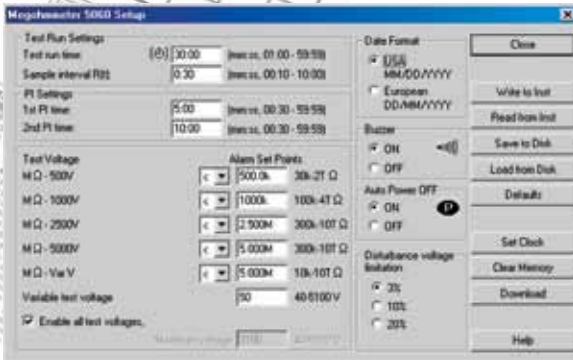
Megohmmeter 5060 Setup

Test Run Settings
Test run time: 30:00 (mm:ss, 01:00 - 59:59)
Sample interval R(t): 0:30 (mm:ss, 00:10 - 10:00)

PI Settings
1st PI time: 5:00 (mm:ss, 00:30 - 59:59)
2nd PI time: 10:00 (mm:ss, 00:30 - 59:59)

Test Voltage
Alarm Set Points
MΩ - 500V < 500.0k 30k-2T Ω
MΩ - 1000V < 1000k 100k-4T Ω
MΩ - 2500V < 2.500M 300k-10T Ω
MΩ - 5000V < 5.000M 300k-10T Ω
MΩ - Var V < 5.000M 10k-10T Ω
Variable test voltage 50 40-5100 V
Enable all test voltages.
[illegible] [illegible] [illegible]

Date Format
USA MM/DD/YYYY
European DD/MM/YYYY

Buzzer
ON
OFF

Auto Power OFF
ON
OFF

Disturbance voltage limitation
3%
10%
20%

Close
Write to Inst
Read from Inst
Save to Disk
Load from Disk
Defaults
Set Clock
Clear Memory
Download
Help